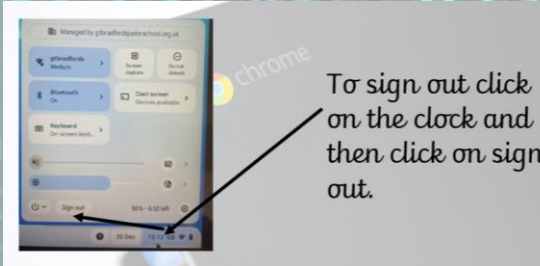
Managed by gtbradfordjuniorschool.org.uk

gtbradfords Medium

Screen capture

Do not disturb

Bluetooth On

Cast screen Devices available

Keyboard On-screen keyb...

Sign out

98% - 6:52 left

20 Dec

chrome

To sign out click on the clock and then click on sign out.